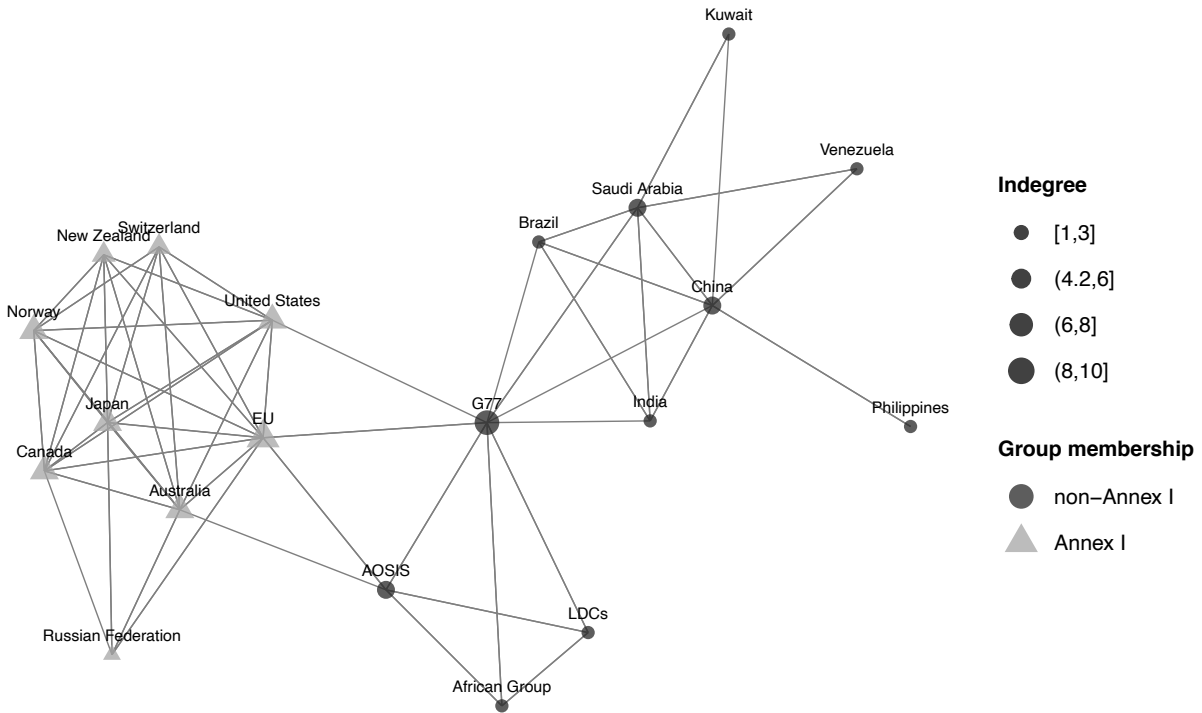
Kuwait
Venezuela
Saudi Arabia
Brazil
China
New Zealand
Switzerland
United States
Norway
G77
India
Philippines
Japan
EU
Canada
Australia
AOSIS
LDCs
Russian Federation
African Group

Indegree
[1,3]
(4.2,6]
(6,8]
(8,10]

Group membership
non−Annex I
Annex I